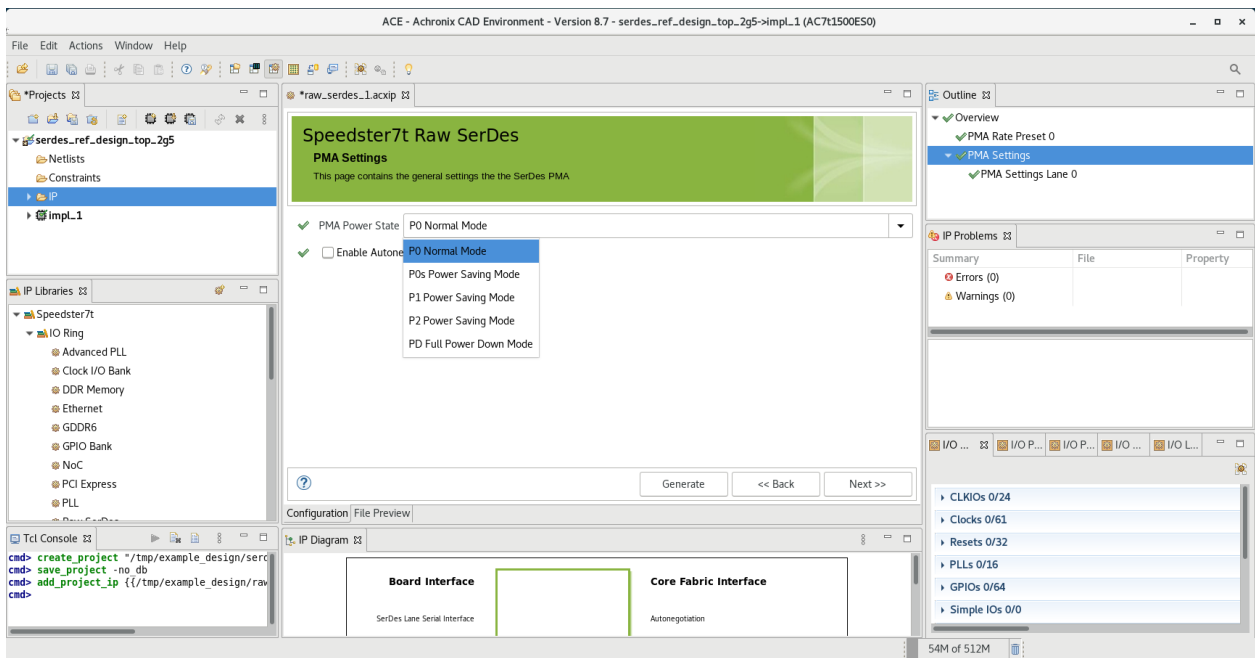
ACE - Achronix CAD Environment - Version 8.7 - serdes_ref_design_top_2g5->impl_1 (AC7t1500ES0)

File Edit Actions Window Help

*Projects

serdes_ref_design_top_2g5
Netlists
Constraints
IP
impl_1

IP Libraries

Speedster7t
IO Ring
Advanced PLL
Clock I/O Bank
DDR Memory
Ethernet
GDDR6
GPIO Bank
NoC
PCI Express
PLL

Tcl Console

cmd> create_project "/tmp/example_design/serd
cmd> save_project -no_db
cmd> add_project_ip {{/tmp/example_design/raw
cmd>

*raw_serdes_1.acxip

Speedster7t Raw SerDes
PMA Settings
This page contains the general settings the the SerDes PMA

PMA Power State P0 Normal Mode

Enable Autone

P0 Normal Mode
P0s Power Saving Mode
P1 Power Saving Mode
P2 Power Saving Mode
PD Full Power Down Mode

Generate
<< Back
Next >>

Configuration File Preview

IP Diagram

Board Interface
SerDes Lane Serial Interface
Core Fabric Interface
Autonegotiation

Outline

Overview
PMA Rate Preset 0
PMA Settings
PMA Settings Lane 0

IP Problems

| Summary | File | Property |
|---|---|---|
| Errors (0) | | |
| Warnings (0) | | |

I/O ... I/O P... I/O P... I/O ... I/O L...

CLKIOs 0/24
Clocks 0/61
Resets 0/32
PLLs 0/16
GPIOs 0/64
Simple IOs 0/0

54M of 512M